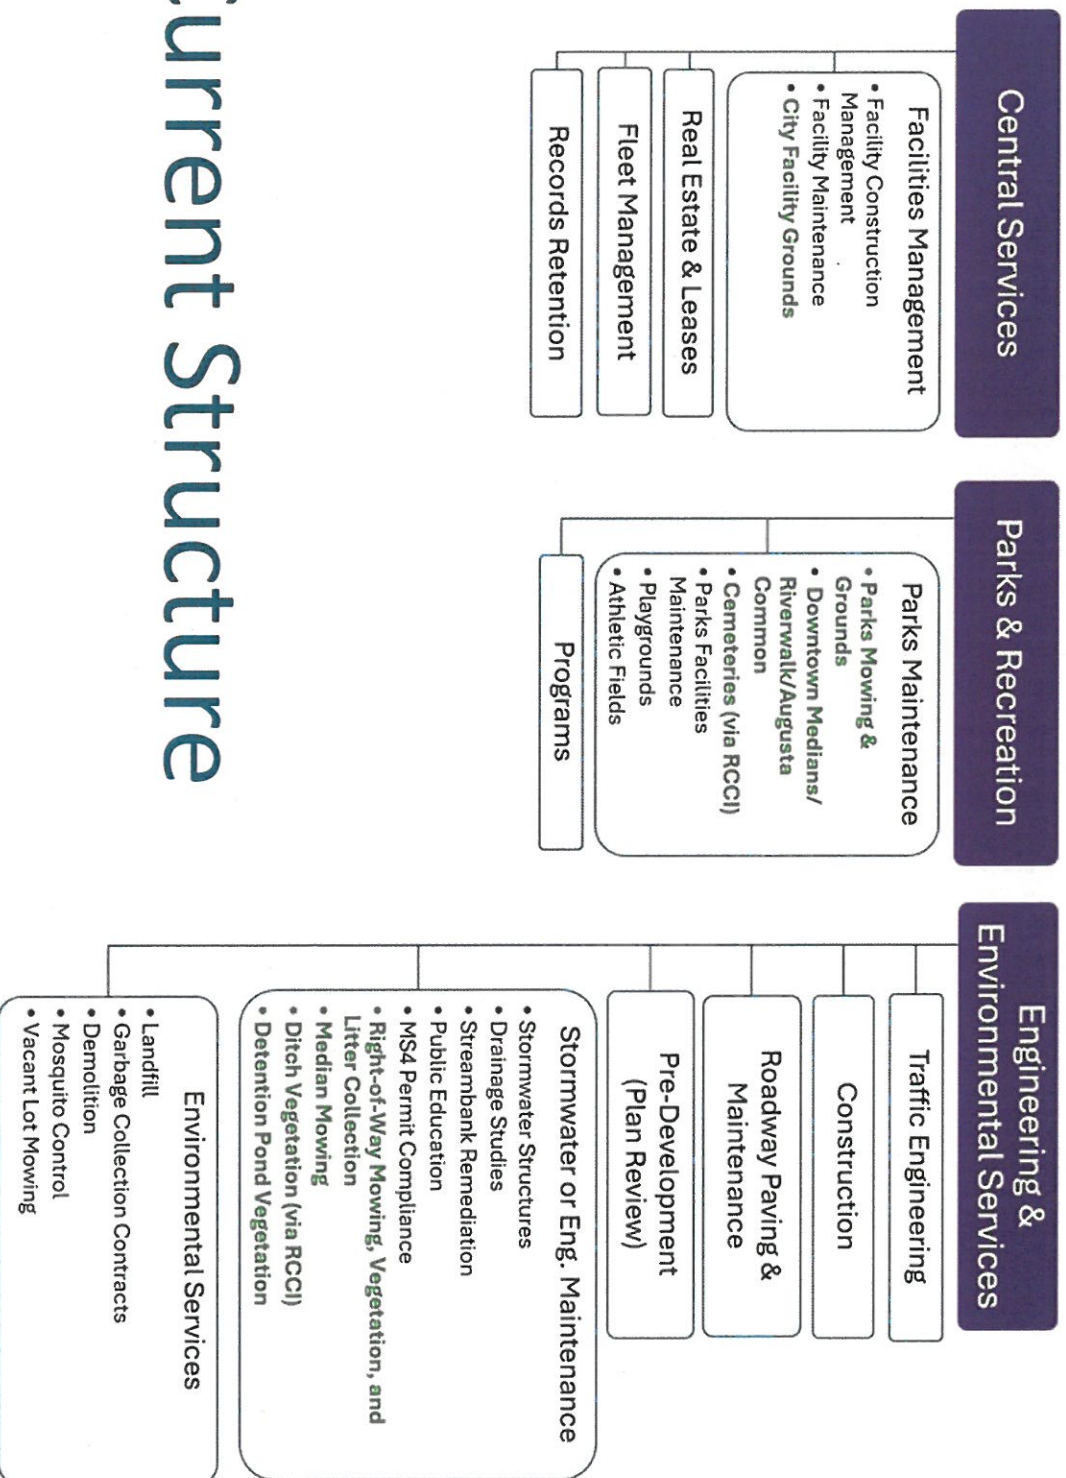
urrent Structure

Central Services

Facilities Management
• Facility Construction Management
• Facility Maintenance
• City Facility Grounds

Real Estate & Leases

Fleet Management

Records Retention

Parks & Recreation

Parks Maintenance
• Parks Mowing & Grounds
• Downtown Medians/ Riverwalk/Augusta Common
• Cemeteries (via RCCI)
• Parks Facilities Maintenance
• Playgrounds
• Athletic Fields

Programs

Engineering & Environmental Services

Traffic Engineering

Construction

Roadway Paving & Maintenance

Pre-Development (Plan Review)

Stormwater or Eng. Maintenance
• Stormwater Structures
• Drainage Studies
• Streambank Remediation
• Public Education
• MS4 Permit Compliance
• Right-of-Way Mowing, Vegetation, and Litter Collection
• Median Mowing
• Ditch Vegetation (via RCCI)
• Detention Pond Vegetation

Environmental Services
• Landfill
• Garbage Collection Contracts
• Demolition
• Mosquito Control
• Vacant Lot Mowing